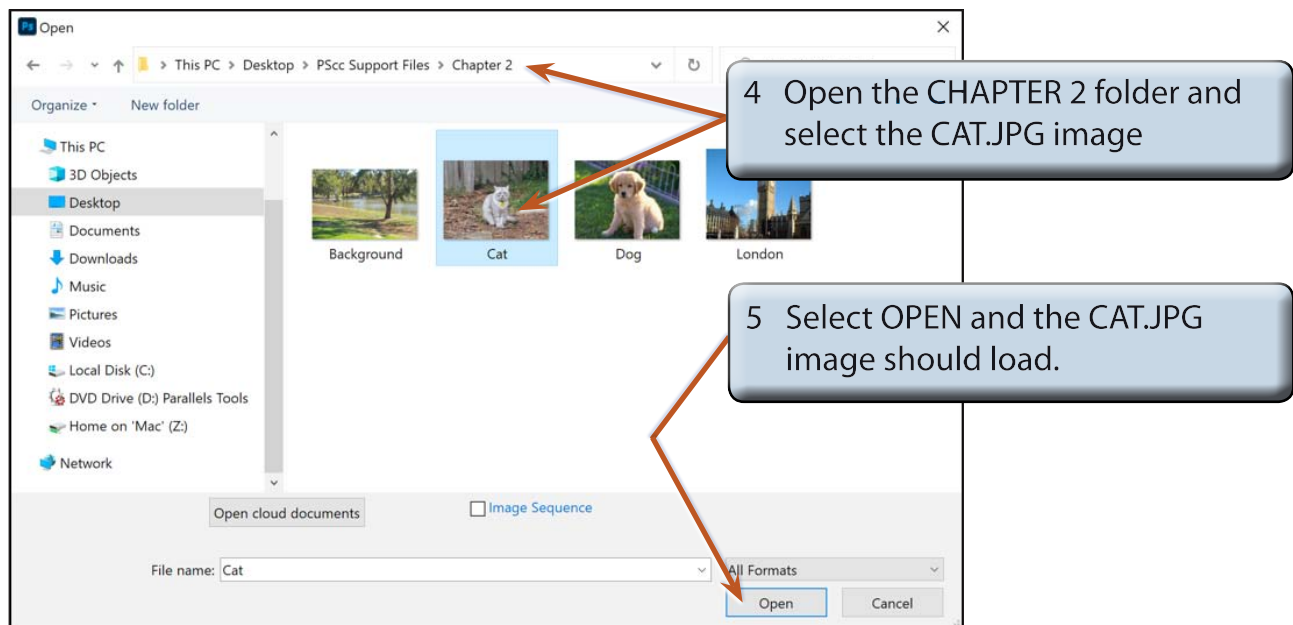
Ps Open

This PC > Desktop > PScc Support Files > Chapter 2

Organize ▾ New folder

This PC
3D Objects
Desktop
Documents
Downloads
Music
Pictures
Videos
Local Disk (C:)
DVD Drive (D:) Parallels Tools
Home on 'Mac' (Z:)
Network

Background
Cat
Dog
London

4 Open the CHAPTER 2 folder and select the CAT.JPG image

5 Select OPEN and the CAT.JPG image should load.

Open cloud documents

Image Sequence

File name: Cat

All Formats

Open

Cancel